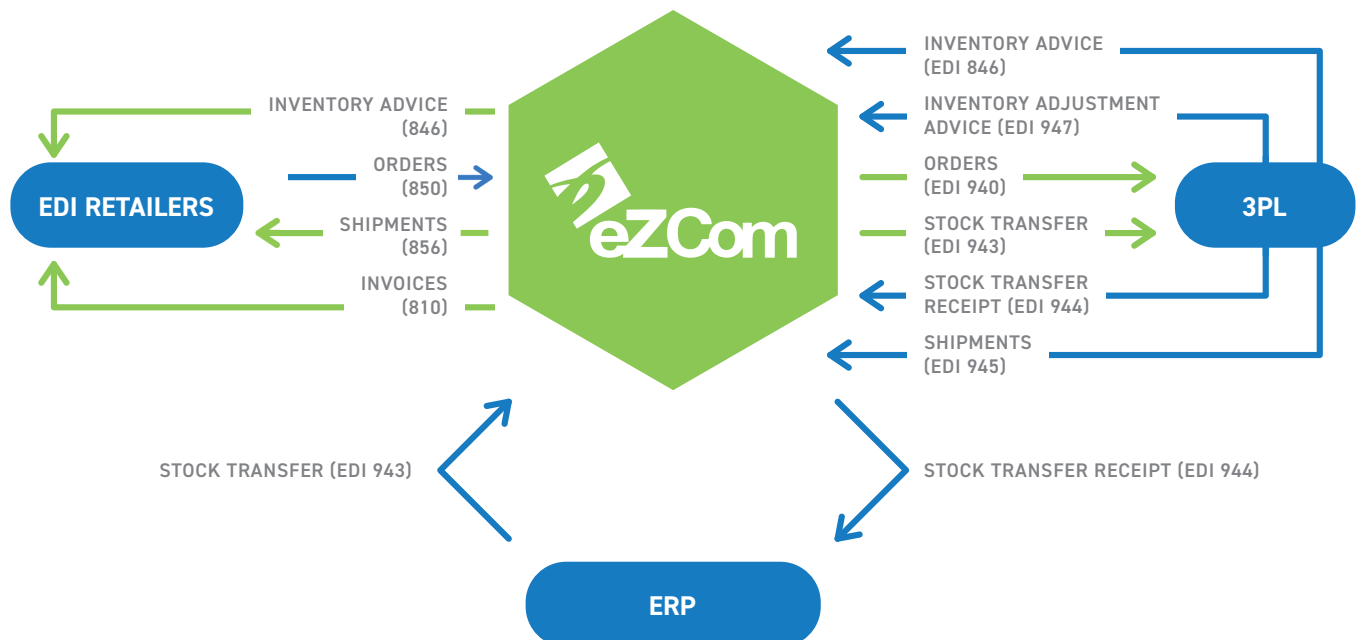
INVENTORY ADVICE (846)

ORDERS (850)

SHIPMENTS (856)

INVOICES (810)

EDI RETAILERS

eZCom

INVENTORY ADVICE (EDI 846)

INVENTORY ADJUSTMENT ADVICE (EDI 947)

ORDERS (EDI 940)

STOCK TRANSFER (EDI 943)

STOCK TRANSFER RECEIPT (EDI 944)

SHIPMENTS (EDI 945)

3PL

STOCK TRANSFER (EDI 943)

STOCK TRANSFER RECEIPT (EDI 944)

ERP